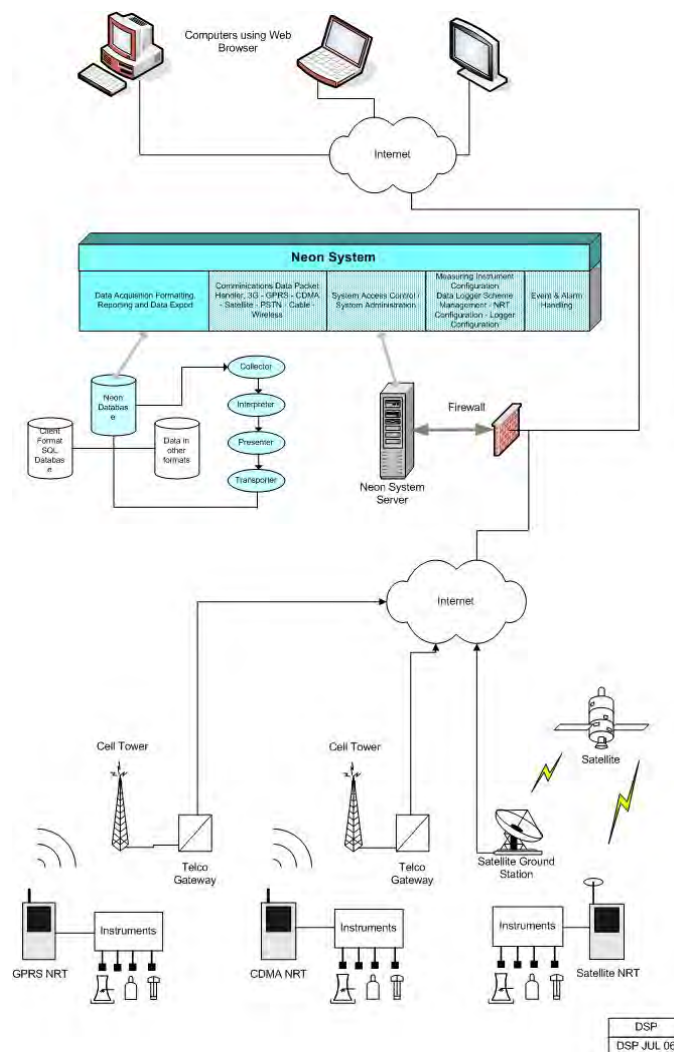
Computers using Web Browser

Internet

Neon System

Data Acquisition Formatting, Reporting and Data Export

Communications Data Packet Handler, 3G - GPRS - CDMA - Satellite - PSTN - Cable - Wireless

System Access Control / System Administration

Measuring Instrument Configuration Data Logger Scheme Management - NRT Configuration - Logger Configuration

Event & Alarm Handling

Neon Database

Collector

Interpreter

Presenter

Transporter

Client Format SQL Database

Data in other formats

Firewall

Neon System Server

Internet

Cell Tower

Cell Tower

Satellite

Telco Gateway

Telco Gateway

Satellite Ground Station

Instruments

Instruments

Instruments

GPRS NRT

CDMA NRT

Satellite NRT

DSP

DSP JUL 06